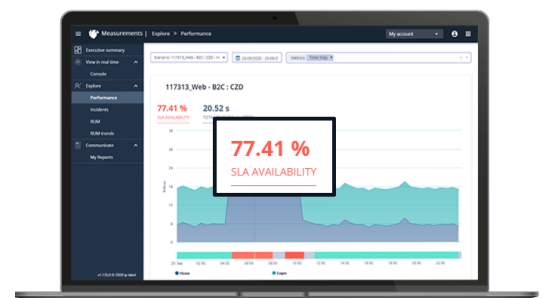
Measurements | Explore > Performance

My account

Executive summary

View in real time

Console

Explore

Performance

Incidents

RUM

RUM trends

Communicate

My Reports

Scenario: 117313_Web - B2C : CZD

Metrics: Total time

117313_Web - B2C : CZD

77.41 %

SLA AVAILABILITY

20.52 s

77.41 %

SLA AVAILABILITY

Home

Login

v1.115.0 © 2020 ip-label